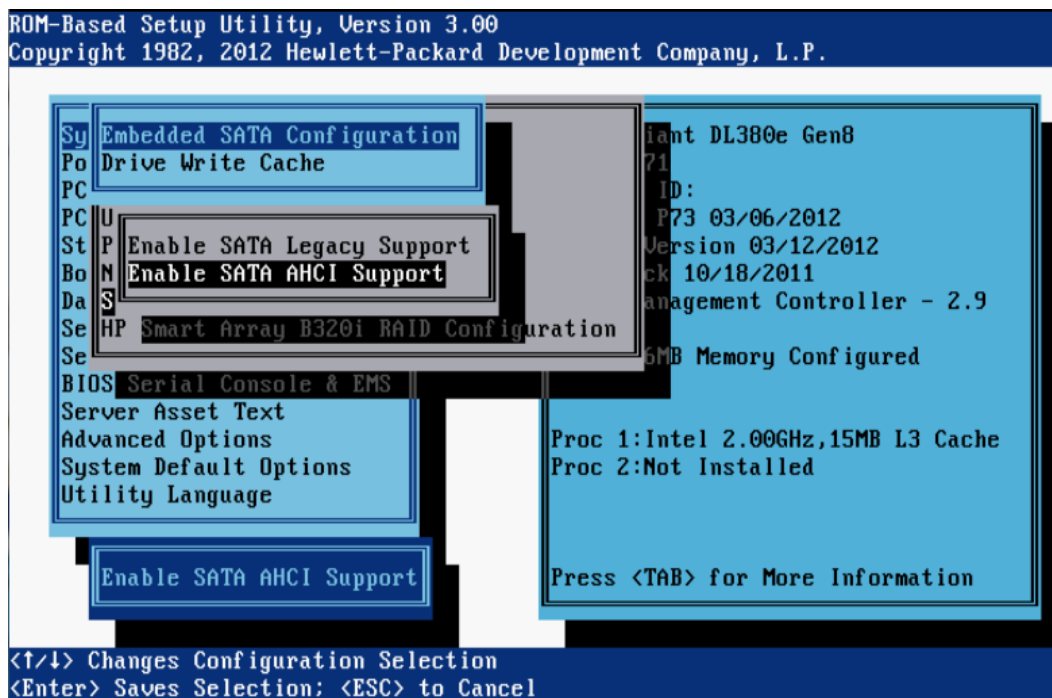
ROM-Based Setup Utility, Version 3.00
Copyright 1982, 2012 Hewlett-Packard Development Company, L.P.

Sy Embedded SATA Configuration
Po Drive Write Cache
PC
PC U
St P Enable SATA Legacy Support
Bo N Enable SATA AHCI Support
Da S
Se HP Smart Array B320i RAID Configuration
Se
BIOS Serial Console & EMS
Server Asset Text
Advanced Options
System Default Options
Utility Language

iant DL380e Gen8
71
ID:
P73 03/06/2012
Version 03/12/2012
ck 10/18/2011
anagement Controller - 2.9

6MB Memory Configured

Proc 1:Intel 2.00GHz,15MB L3 Cache
Proc 2:Not Installed

Enable SATA AHCI Support

Press <TAB> for More Information

<↑/↓> Changes Configuration Selection
<Enter> Saves Selection; <ESC> to Cancel